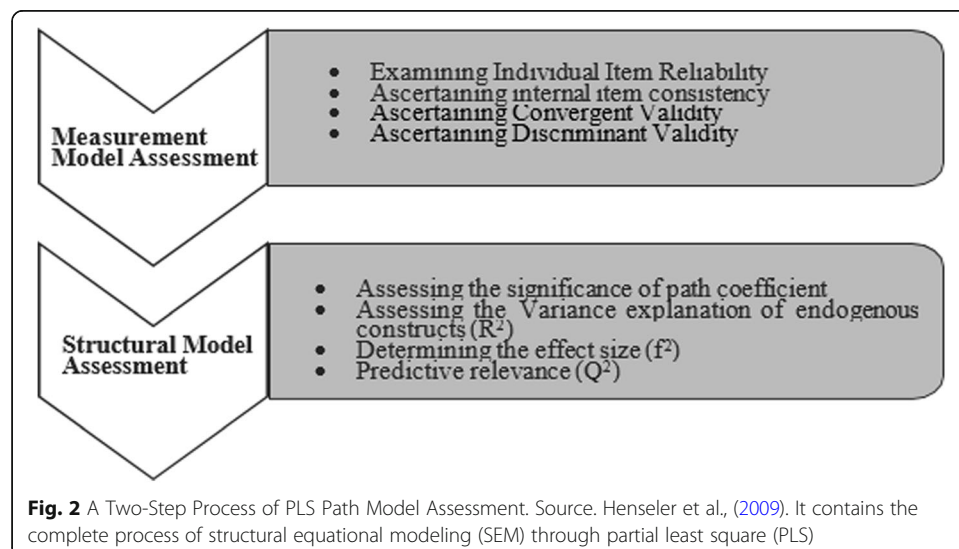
Measurement Model Assessment

- Examining Individual Item Reliability
- Ascertaining internal item consistency
- Ascertaining Convergent Validity
- Ascertaining Discriminant Validity

Structural Model Assessment

- Assessing the significance of path coefficient
- Assessing the Variance explanation of endogenous constructs ($R^2$)
- Determining the effect size ($f^2$)
- Predictive relevance ($Q^2$)

**Fig. 2** A Two-Step Process of PLS Path Model Assessment. Source. Henseler et al., (2009). It contains the complete process of structural equational modeling (SEM) through partial least square (PLS)